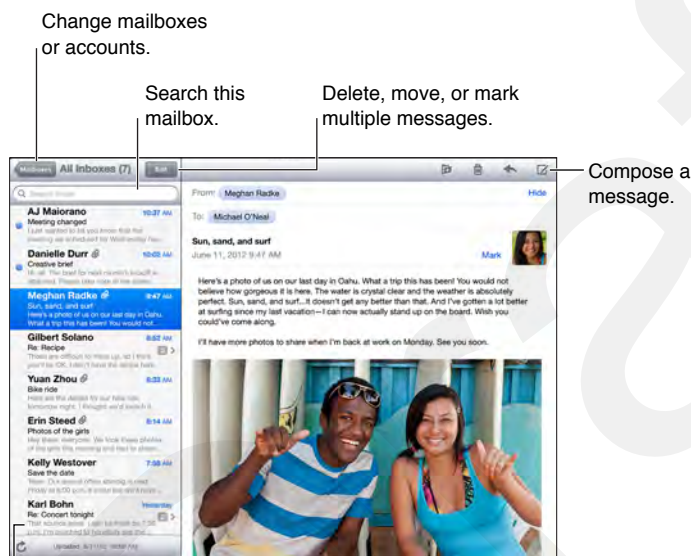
Change mailboxes or accounts.

Search this mailbox.

Delete, move, or mark multiple messages.

Compose a message.

Mailboxes All Inboxes (7) Edit

Search Inbox

AJ Maiorano 10:37 AM
Meeting changed
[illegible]

Danielle Durr 10:02 AM
Creative brief
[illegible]

Meghan Radke 9:47 AM
Sun, sand, and surf
Here's a photo of us on our last day in Oahu. What a trip this has been! You would not

Gilbert Solano 8:52 AM
Re: Recipe
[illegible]

Yuan Zhou 8:33 AM
Bike ride
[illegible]

Erin Steed 8:14 AM
Photos of the girls
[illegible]

Kelly Westover 7:58 AM
Save the date
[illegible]

Karl Bohn Yesterday
Re: Concert tonight
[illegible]

Updated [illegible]

From: Meghan Radke Hide

To: Michael O'Neal

Sun, sand, and surf
June 11, 2012 9:47 AM Mark

Here's a photo of us on our last day in Oahu. What a trip this has been! You would not believe how gorgeous it is here. The water is crystal clear and the weather is absolutely perfect. Sun, sand, and surf...it doesn't get any better than that. And I've gotten a lot better at surfing since my last vacation—I can now actually stand up on the board. Wish you could've come along.

I'll have more photos to share when I'm back at work on Monday. See you soon.